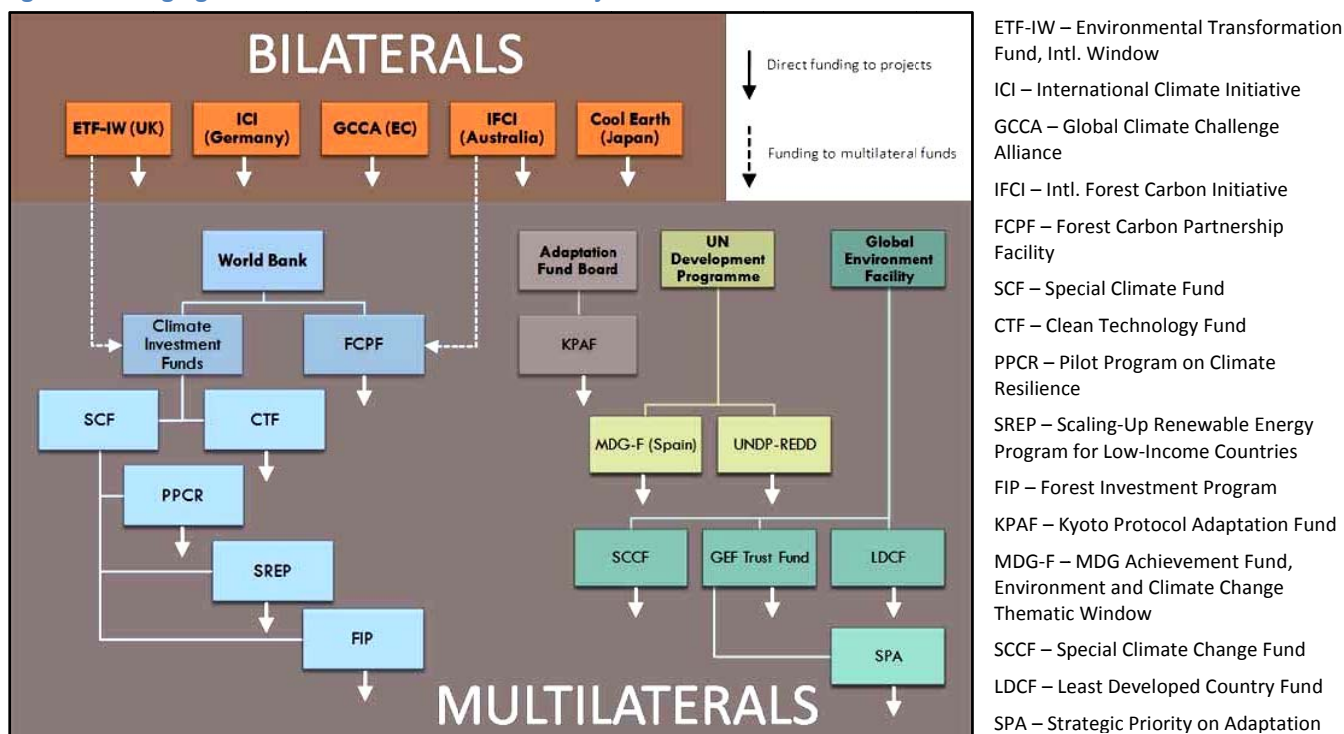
BILATERALS

Direct funding to projects

Funding to multilateral funds

ETF-IW (UK)

ICI (Germany)

GCCA (EC)

IFCI (Australia)

Cool Earth (Japan)

World Bank

Climate Investment Funds

FCPF

SCF

CTF

PPCR

SREP

FIP

Adaptation Fund Board

KPAF

UN Development Programme

MDG-F (Spain)

UNDP-REDD

Global Environment Facility

SCCF

GEF Trust Fund

LDCF

SPA

MULTILATERALS

ETF-IW – Environmental Transformation Fund, Intl. Window

ICI – International Climate Initiative

GCCA – Global Climate Challenge Alliance

IFCI – Intl. Forest Carbon Initiative

FCPF – Forest Carbon Partnership Facility

SCF – Special Climate Fund

CTF – Clean Technology Fund

PPCR – Pilot Program on Climate Resilience

SREP – Scaling-Up Renewable Energy Program for Low-Income Countries

FIP – Forest Investment Program

KPAF – Kyoto Protocol Adaptation Fund

MDG-F – MDG Achievement Fund, Environment and Climate Change Thematic Window

SCCF – Special Climate Change Fund

LDCF – Least Developed Country Fund

SPA – Strategic Priority on Adaptation